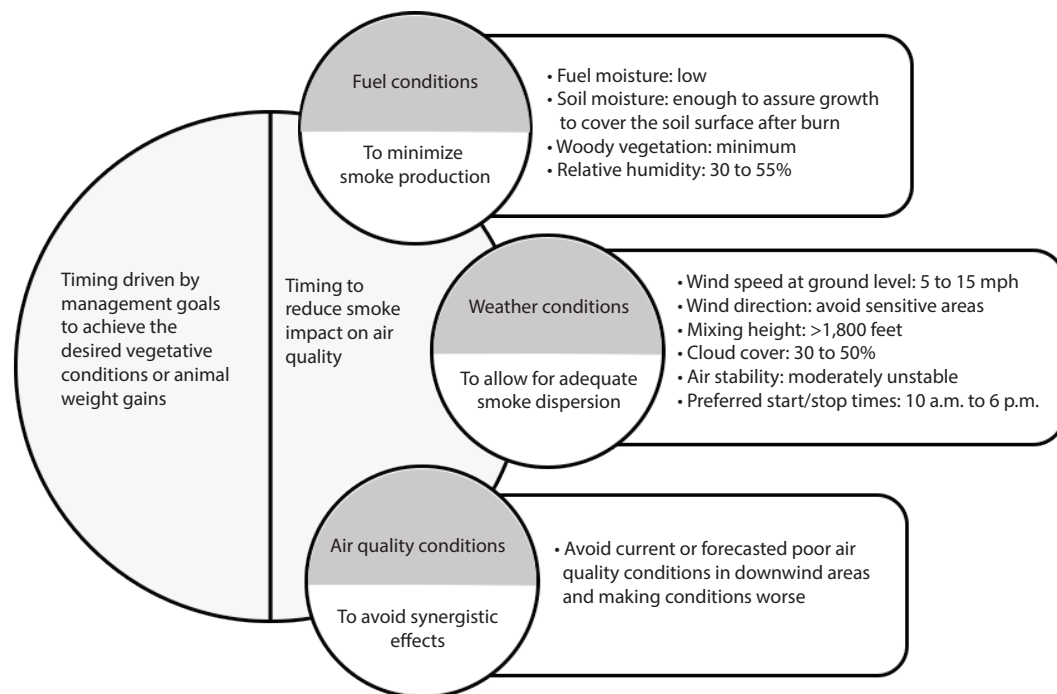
Timing driven by management goals to achieve the desired vegetative conditions or animal weight gains

Timing to reduce smoke impact on air quality

Fuel conditions

To minimize smoke production

• Fuel moisture: low
• Soil moisture: enough to assure growth to cover the soil surface after burn
• Woody vegetation: minimum
• Relative humidity: 30 to 55%

Weather conditions

To allow for adequate smoke dispersion

• Wind speed at ground level: 5 to 15 mph
• Wind direction: avoid sensitive areas
• Mixing height: >1,800 feet
• Cloud cover: 30 to 50%
• Air stability: moderately unstable
• Preferred start/stop times: 10 a.m. to 6 p.m.

Air quality conditions

To avoid synergistic effects

• Avoid current or forecasted poor air quality conditions in downwind areas and making conditions worse